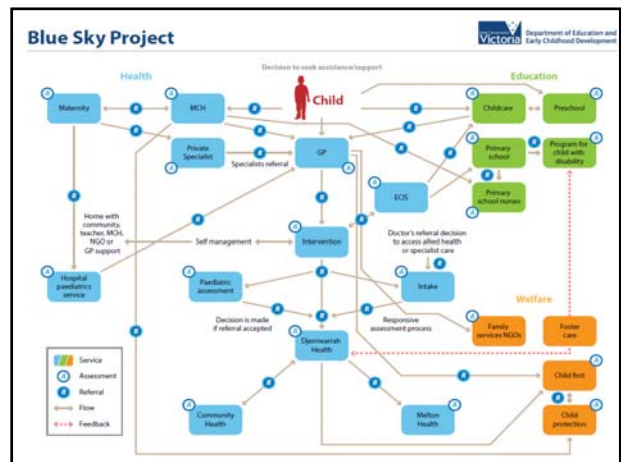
Blue Sky Project

Victoria Department of Education and Early Childhood Development

Decision to seek assistance/support

Health

Education

Welfare

Child

Maternity

MCH

Private Specialist

Specialists referral

GP

Childcare

Preschool

Primary school

Program for child with disability

Primary school nurses

EOS

Home with community, teacher, MCH, NGO or GP support

Self management

Intervention

Hospital paediatrics service

Doctor's referral decision to access allied health or specialist care

Paediatric assessment

Intake

Decision is made if referral accepted

Responsive assessment process

Family services NGOs

Foster care

Djerriwarrh Health

Child first

Community Health

Melton Health

Child protection

Service

Assessment

Referral

Flow

Feedback